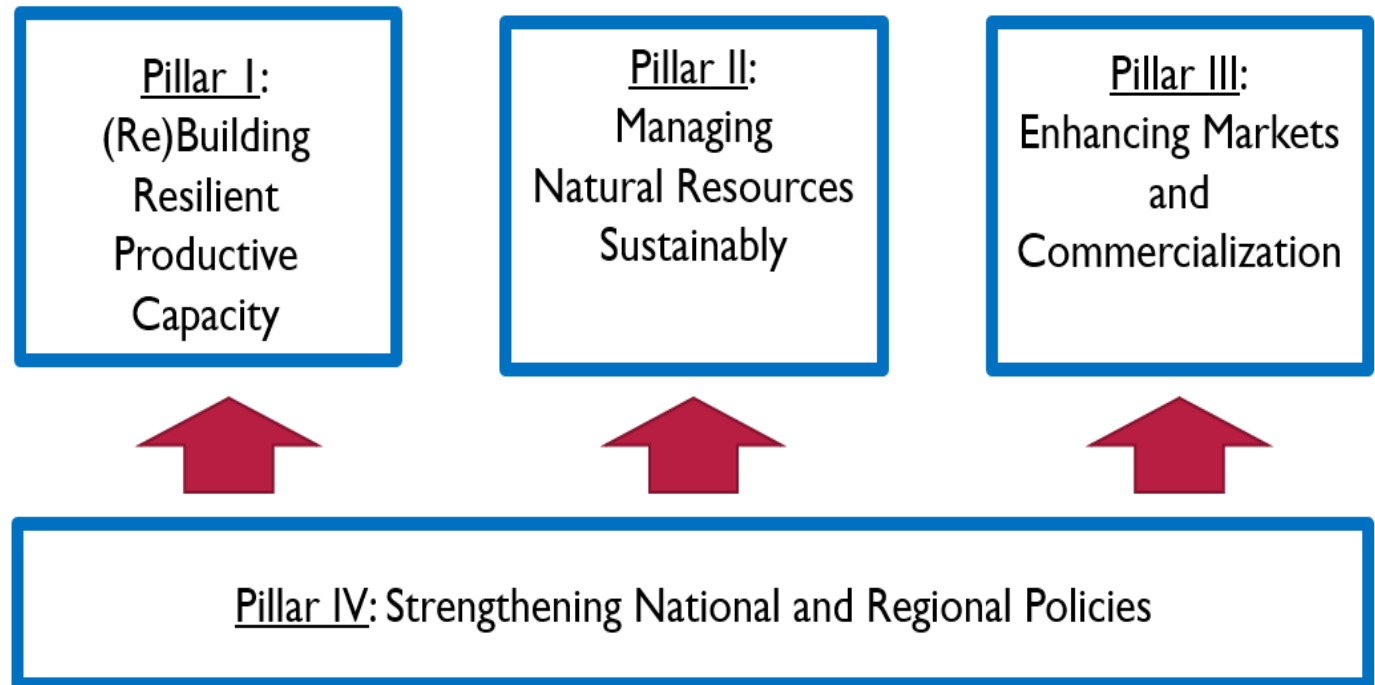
Pillar I:
(Re)Building Resilient Productive Capacity

Pillar II:
Managing Natural Resources Sustainably

Pillar III:
Enhancing Markets and Commercialization

Pillar IV: Strengthening National and Regional Policies